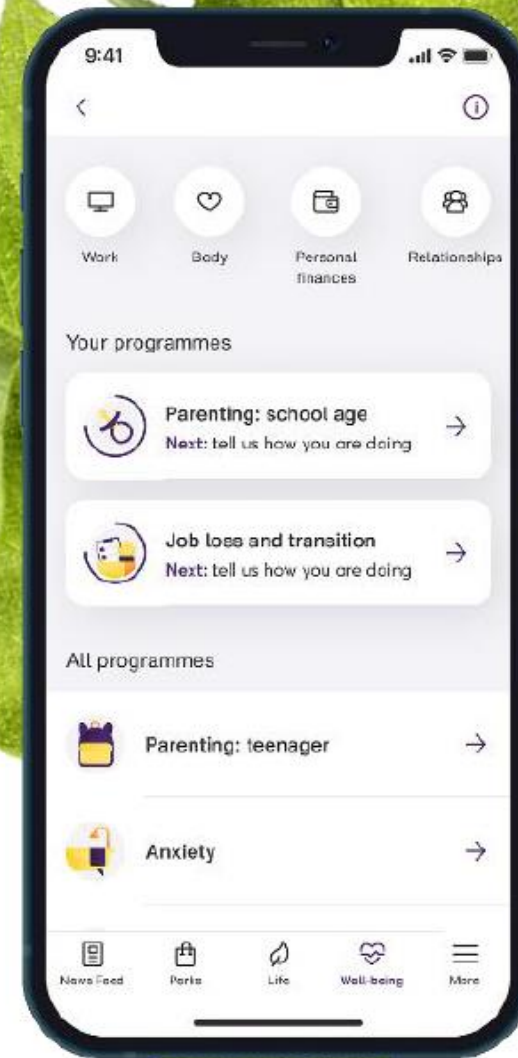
9:41

Work
Body
Personal finances
Relationships

Your programmes

Parenting: school age
Next: tell us how you are doing

Job loss and transition
Next: tell us how you are doing

All programmes

Parenting: teenager

Anxiety

News Feed
Perks
Life
Well-being
More